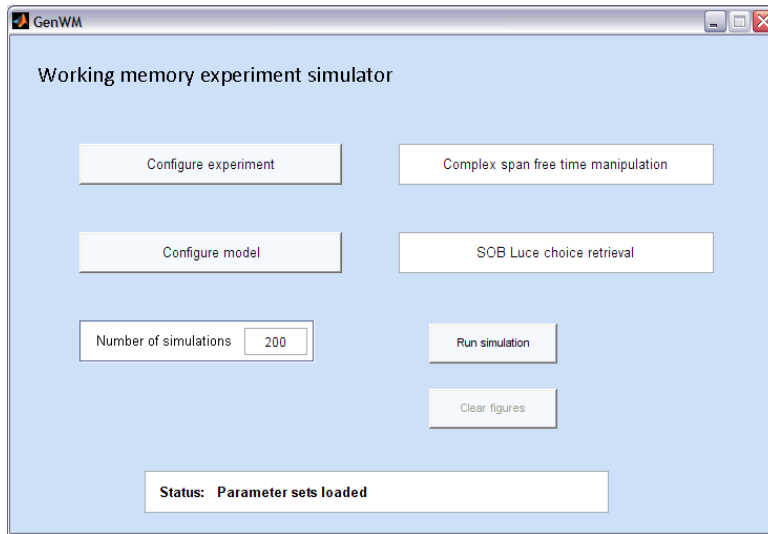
GenWM

Working memory experiment simulator

Configure experiment

Complex span free time manipulation

Configure model

SOB Luce choice retrieval

Number of simulations 200

Run simulation

Clear figures

Status: Parameter sets loaded